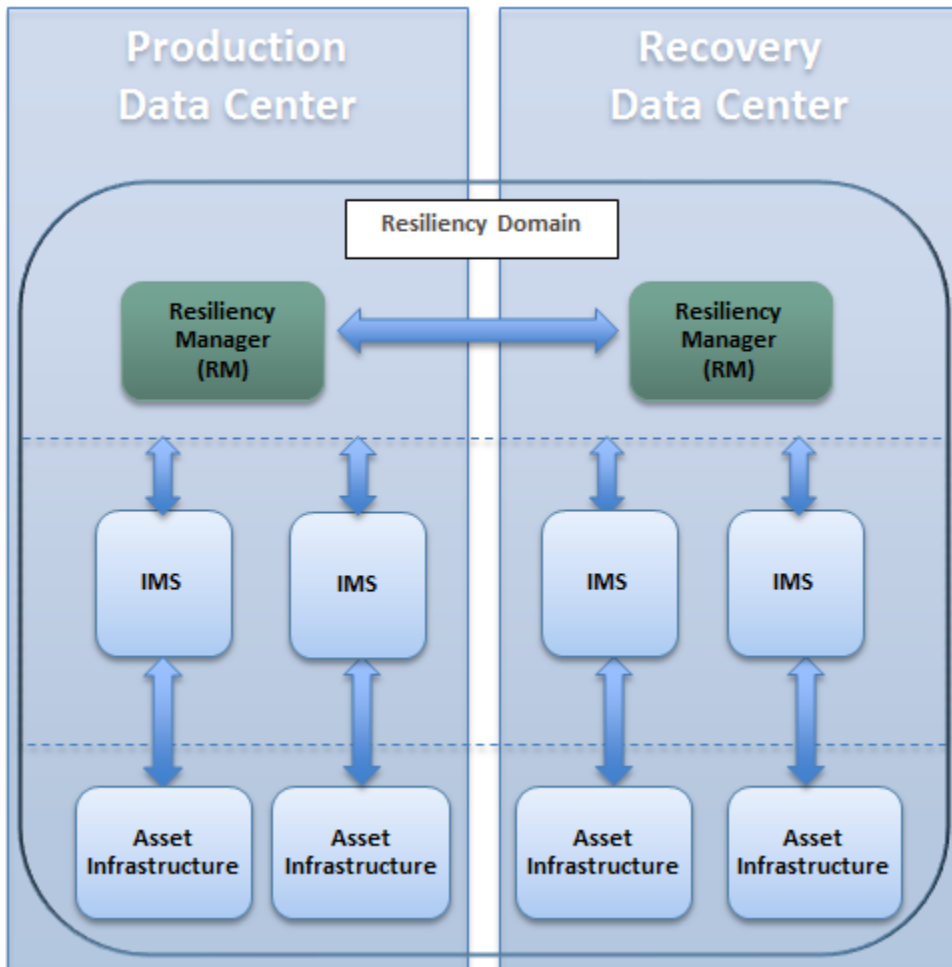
Production Data Center

Recovery Data Center

Resiliency Domain

Resiliency Manager (RM)

Resiliency Manager (RM)

IMS

IMS

IMS

IMS

Asset Infrastructure

Asset Infrastructure

Asset Infrastructure

Asset Infrastructure